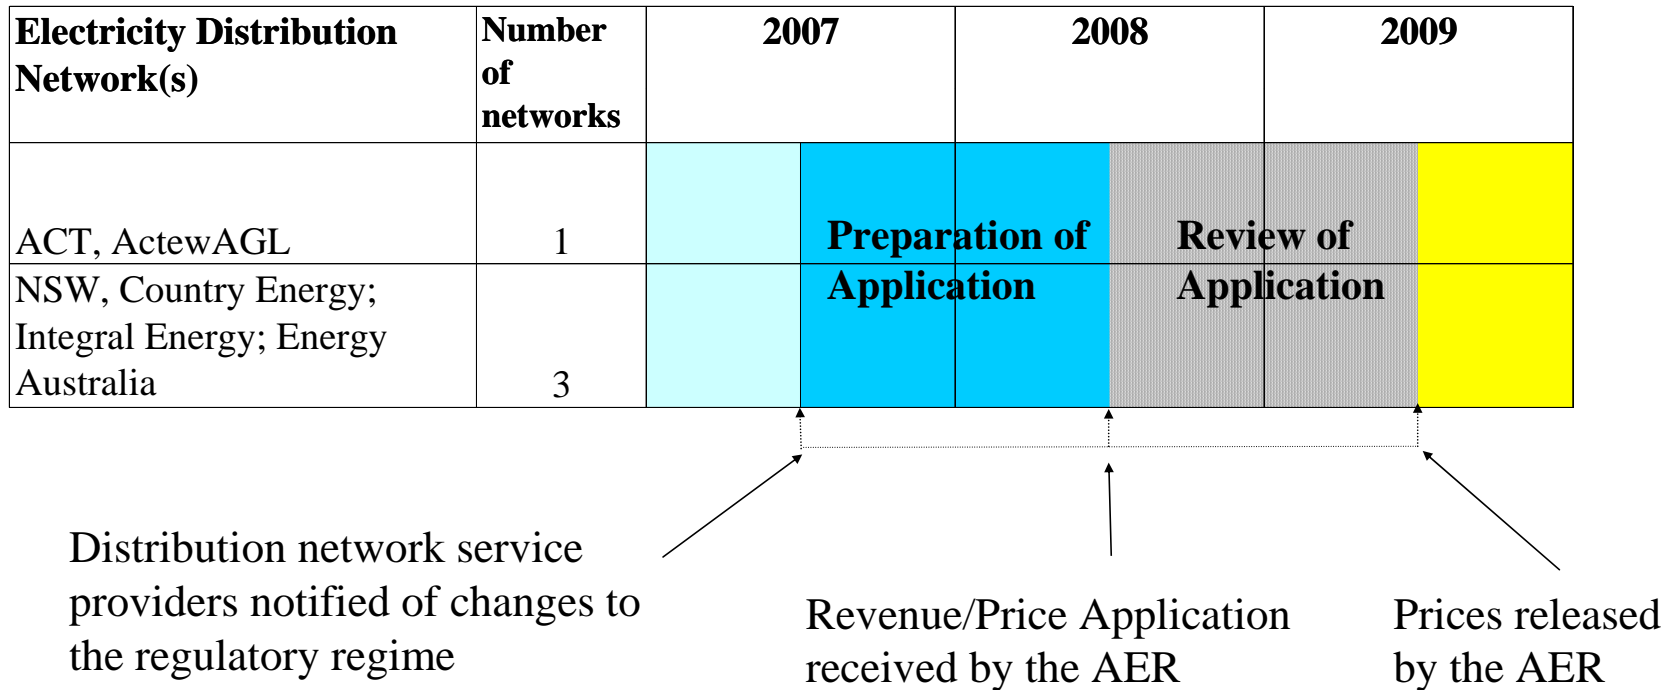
| Electricity Distribution Network(s) | Number of networks | 2007 | 2008 | 2009 |
|---|---|---|---|---|
| ACT, ActewAGL | 1 | Preparation of Application | Review of Application | |
| NSW, Country Energy; Integral Energy; Energy Australia | 3 | | | |

Distribution network service providers notified of changes to the regulatory regime

Revenue/Price Application received by the AER

Prices released by the AER